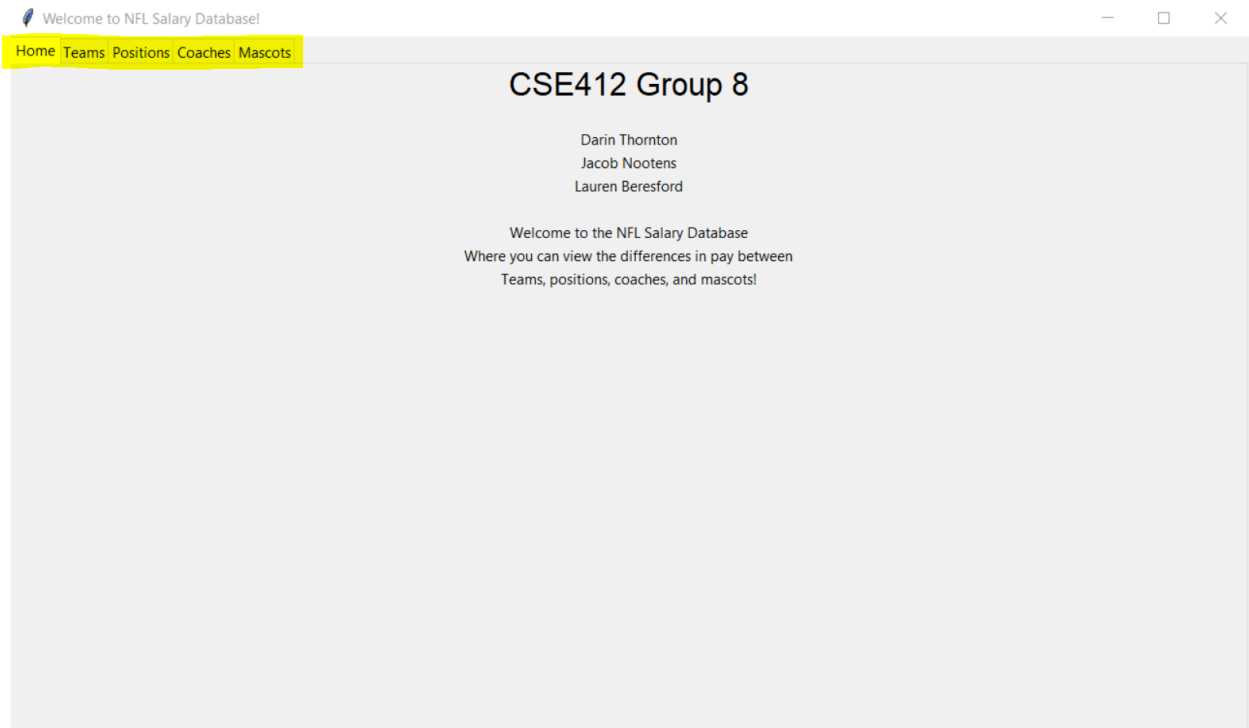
Welcome to NFL Salary Database!

Home Teams Positions Coaches Mascots

CSE412 Group 8

Darin Thornton
Jacob Nootens
Lauren Beresford

Welcome to the NFL Salary Database
Where you can view the differences in pay between
Teams, positions, coaches, and mascots!